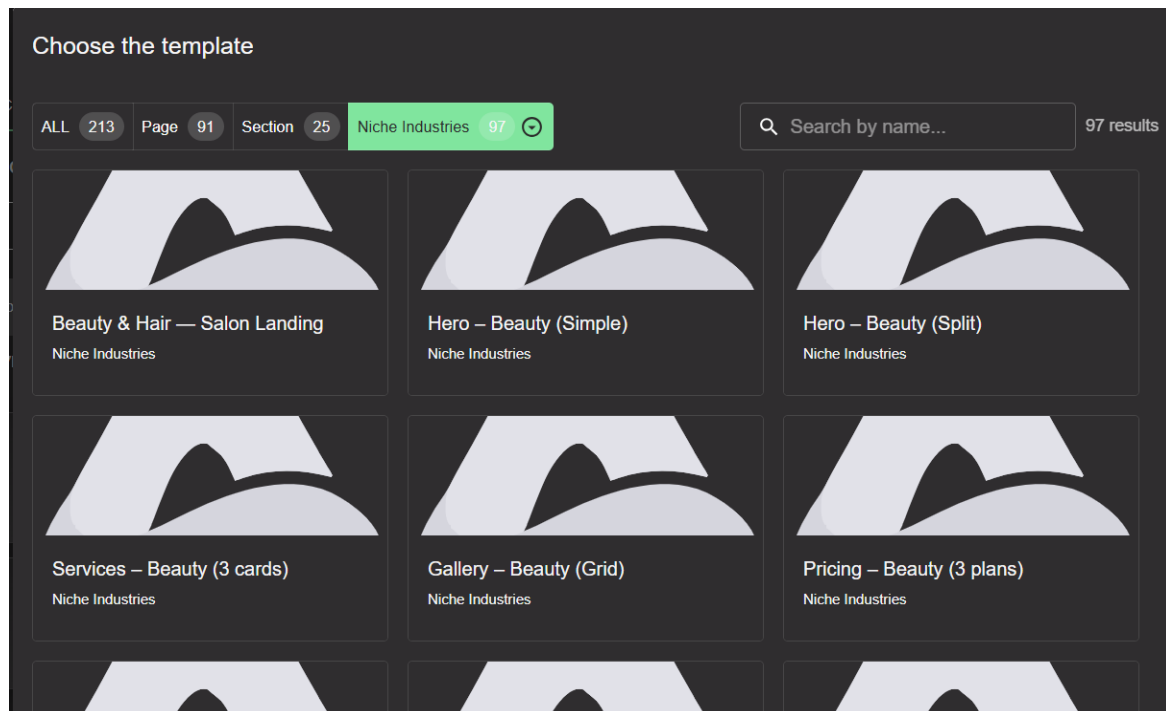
Choose the template

ALL 213 Page 91 Section 25 Niche Industries 97

Search by name...

97 results

Beauty & Hair — Salon Landing
Niche Industries

Hero – Beauty (Simple)
Niche Industries

Hero – Beauty (Split)
Niche Industries

Services – Beauty (3 cards)
Niche Industries

Gallery – Beauty (Grid)
Niche Industries

Pricing – Beauty (3 plans)
Niche Industries